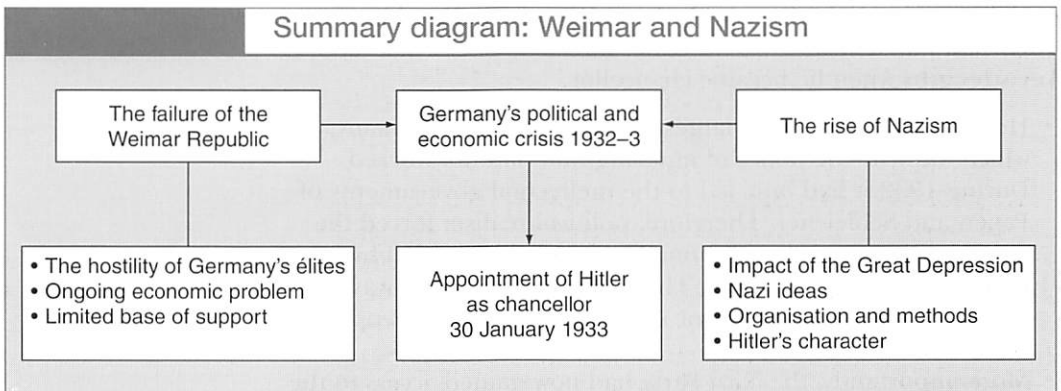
Summary diagram: Weimar and Nazism

The failure of the Weimar Republic

Germany's political and economic crisis 1932–3

The rise of Nazism

• The hostility of Germany's élites
• Ongoing economic problem
• Limited base of support

Appointment of Hitler as chancellor 30 January 1933

• Impact of the Great Depression
• Nazi ideas
• Organisation and methods
• Hitler's character